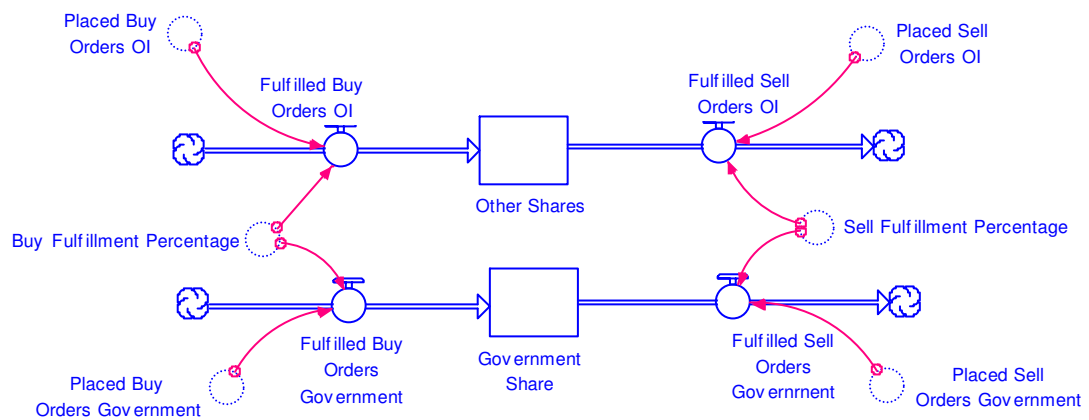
Placed Buy Orders OI

Fulfilled Buy Orders OI

Other Shares

Fulfilled Sell Orders OI

Placed Sell Orders OI

Buy Fulfillment Percentage

Sell Fulfillment Percentage

Fulfilled Buy Orders Government

Government Share

Fulfilled Sell Orders Government

Placed Buy Orders Government

Placed Sell Orders Government